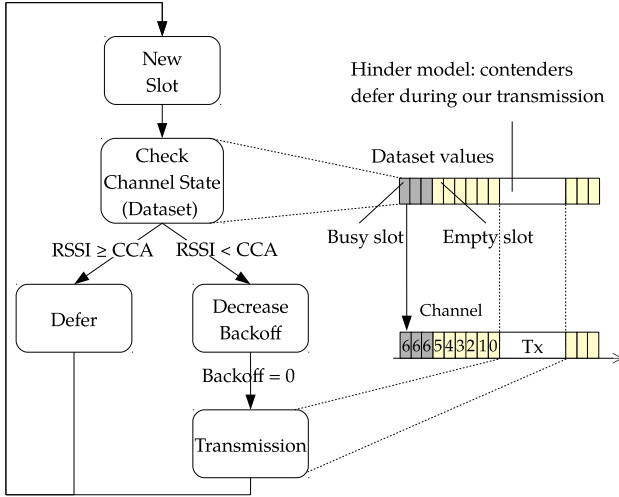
New Slot

Hinder model: contenders defer during our transmission

Check Channel State (Dataset)

Dataset values

Busy slot

Empty slot

RSSI ≥ CCA

RSSI < CCA

Defer

Decrease Backoff

Channel

6 6 6 5 4 3 2 1 0

Tx

Backoff = 0

Transmission